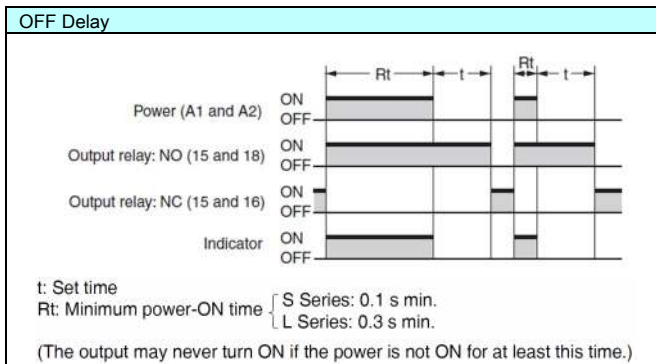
OFF Delay

Rt
t
Rt
t

Power (A1 and A2)
ON
OFF

Output relay: NO (15 and 18)
ON
OFF

Output relay: NC (15 and 16)
ON
OFF

Indicator
ON
OFF

t: Set time
Rt: Minimum power-ON time { S Series: 0.1 s min.
L Series: 0.3 s min.

(The output may never turn ON if the power is not ON for at least this time.)